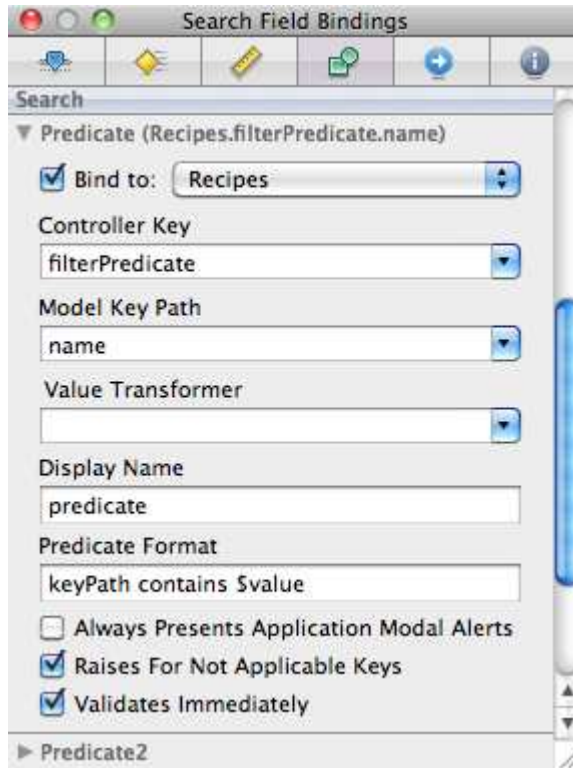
Search Field Bindings

Search

Predicate (Recipes.filterPredicate.name)

Bind to: Recipes

Controller Key

filterPredicate

Model Key Path

name

Value Transformer

Display Name

predicate

Predicate Format

keyPath contains $value

Always Presents Application Modal Alerts

Raises For Not Applicable Keys

Validates Immediately

Predicate2